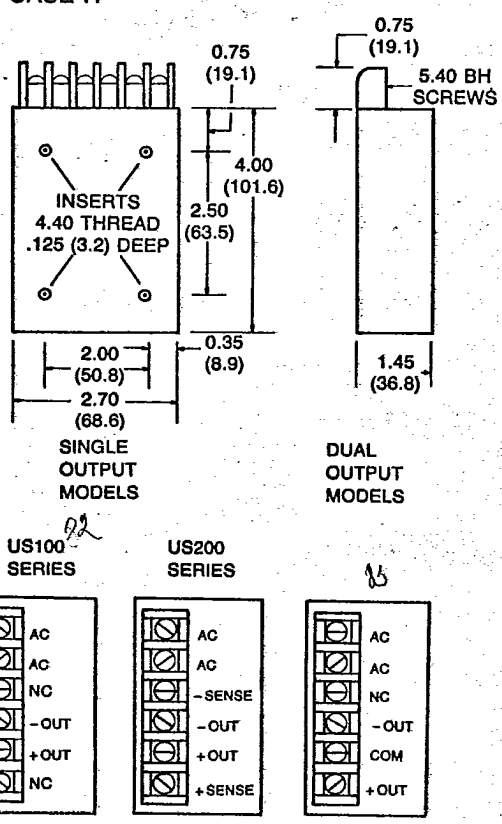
CASE T

0.75
(19.1)

INSERTS
4.40 THREAD
.125 (3.2) DEEP

4.00
(101.6)

2.50
(63.5)

0.35
(8.9)

2.00
(50.8)

2.70
(68.6)

SINGLE
OUTPUT
MODELS

0.75
(19.1)

5.40 BH
SCREWS

1.45
(36.8)

DUAL
OUTPUT
MODELS

US100 22
SERIES

AC
AC
NC
-OUT
+OUT
NC

US200
SERIES

AC
AC
-SENSE
-OUT
+OUT
+SENSE

15

AC
AC
NC
-OUT
COM
+OUT